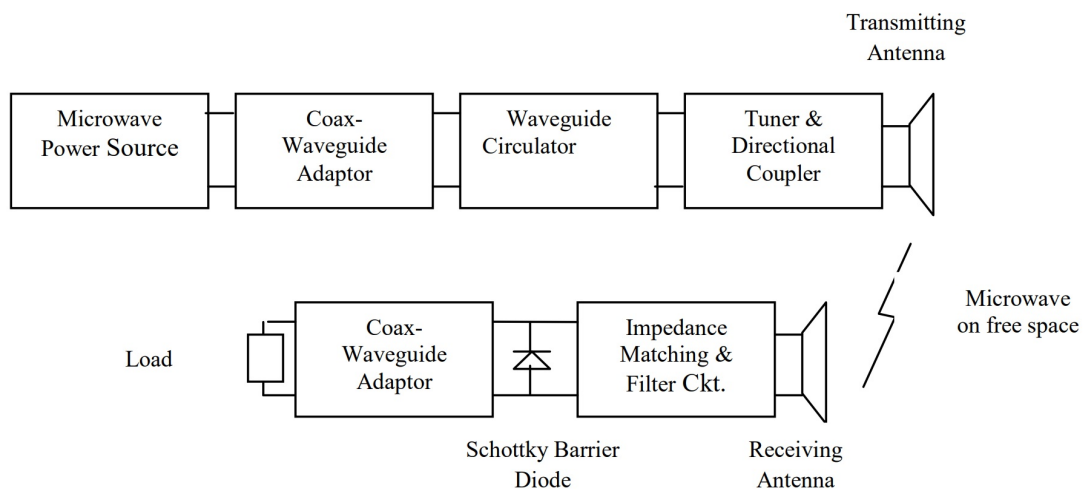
Transmitting Antenna

Microwave Power Source

Coax-Waveguide Adaptor

Waveguide Circulator

Tuner & Directional Coupler

Microwave on free space

Load

Coax-Waveguide Adaptor

Impedance Matching & Filter Ckt.

Schottky Barrier Diode

Receiving Antenna